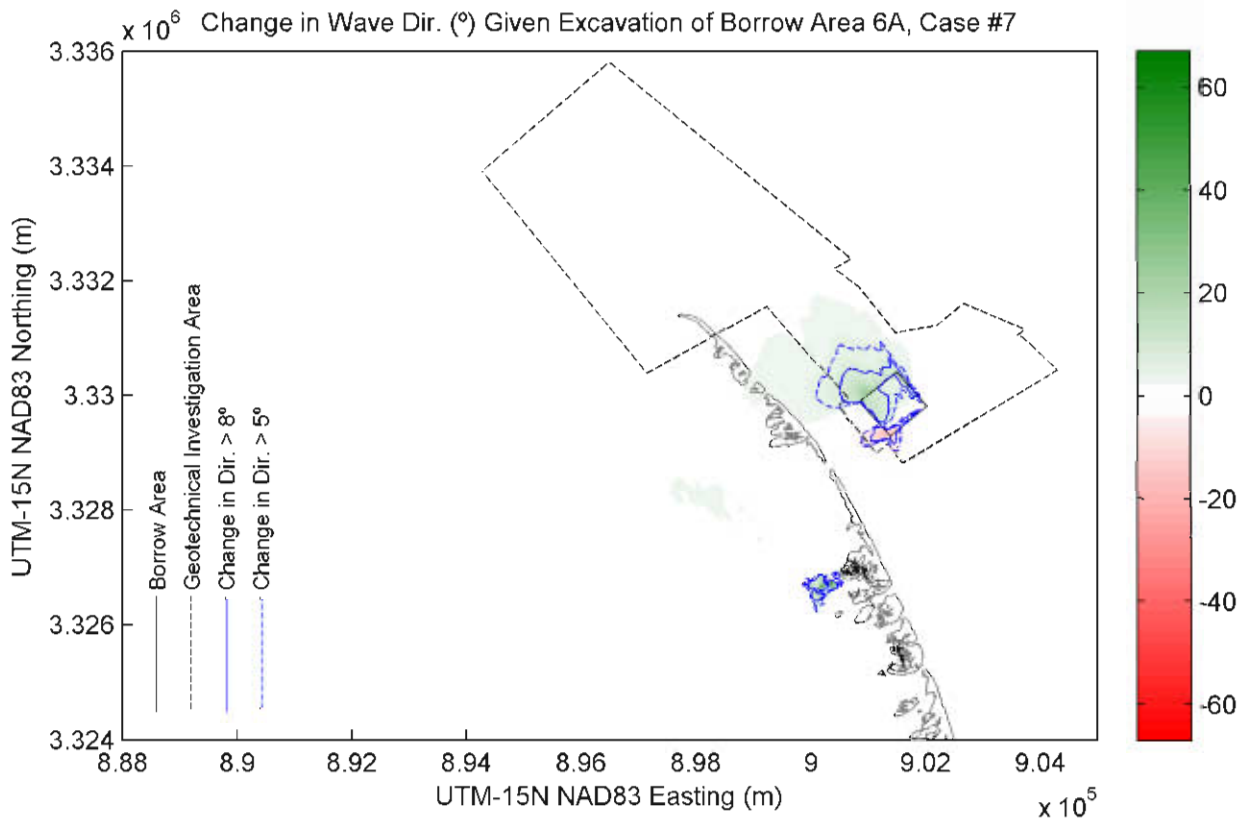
x $10^6$ Change in Wave Dir. (°) Given Excavation of Borrow Area 6A, Case #7

3.336
3.334
3.332
3.33
3.328
3.326
3.324

UTM-15N NAD83 Northing (m)

Borrow Area
Geotechnical Investigation Area
Change in Dir. > 8°
Change in Dir. > 5°

8.88 8.9 8.92 8.94 8.96 8.98 9 9.02 9.04

UTM-15N NAD83 Easting (m)

x $10^5$

60
40
20
0
-20
-40
-60